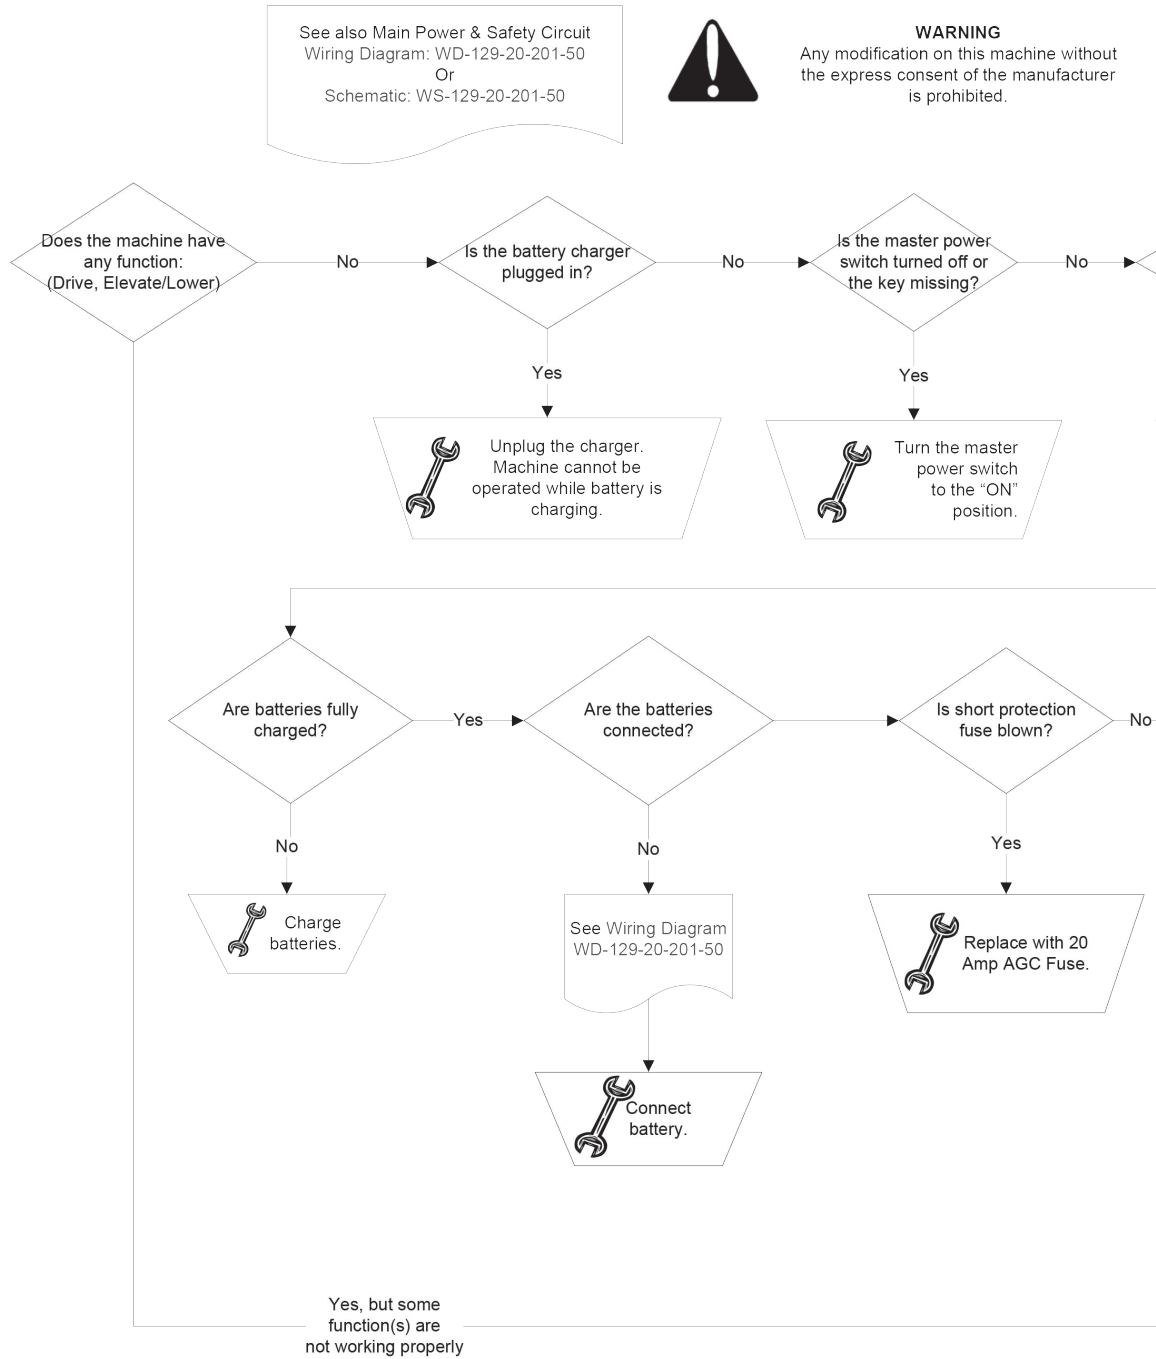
See also Main Power & Safety Circuit
Wiring Diagram: WD-129-20-201-50
Or
Schematic: WS-129-20-201-50

WARNING
Any modification on this machine without the express consent of the manufacturer is prohibited.

Does the machine have any function: (Drive, Elevate/Lower)

No

Is the battery charger plugged in?

No

Is the master power switch turned off or the key missing?

No

Yes

Unplug the charger. Machine cannot be operated while battery is charging.

Yes

Turn the master power switch to the "ON" position.

Are batteries fully charged?

Yes

Are the batteries connected?

Is short protection fuse blown?

No

No

Charge batteries.

No

See Wiring Diagram WD-129-20-201-50

Yes

Replace with 20 Amp AGC Fuse.

Connect battery.

Yes, but some function(s) are not working properly